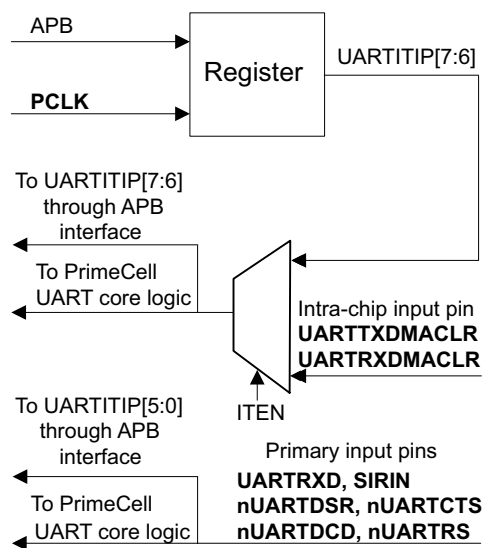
APB

PCLK

Register

UARTITIP[7:6]

To UARTITIP[7:6] through APB interface

To PrimeCell UART core logic

Intra-chip input pin
UARTTXDMACLR
UARTRXDMACLR

ITEN

To UARTITIP[5:0] through APB interface

Primary input pins
UARTRXD, SIRIN
nUARTDSR, nUARTCTS
nUARTDCD, nUARTRS

To PrimeCell UART core logic